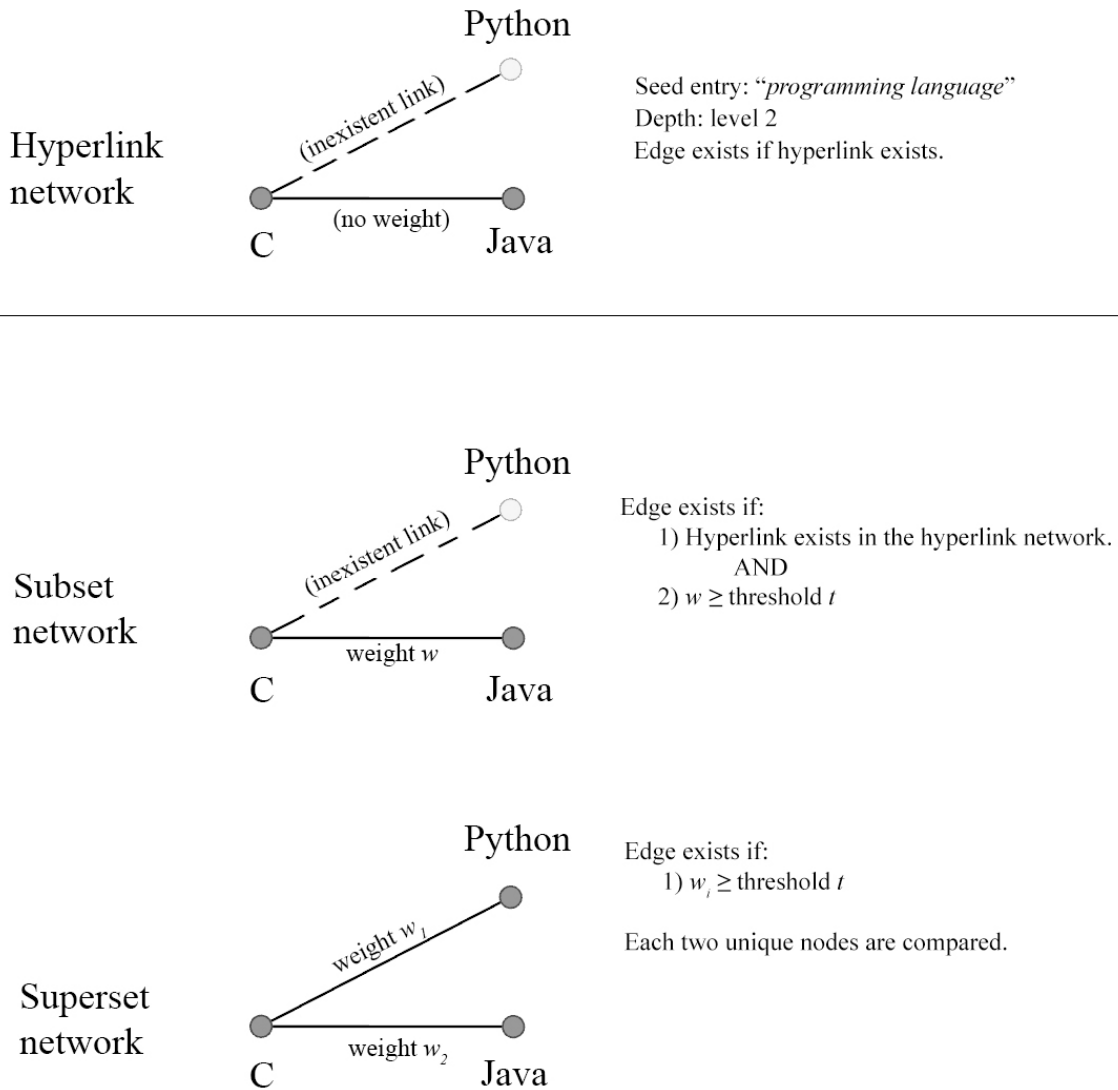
Hyperlink network

Python

(inexistent link)

(no weight)

C

Java

Seed entry: “*programming language*”
Depth: level 2
Edge exists if hyperlink exists.

Subset network

Python

(inexistent link)

weight $w$

C

Java

Edge exists if:
1) Hyperlink exists in the hyperlink network.
AND
2) $w \geq$ threshold $t$

Superset network

Python

weight $w_1$

weight $w_2$

C

Java

Edge exists if:
1) $w_i \geq$ threshold $t$

Each two unique nodes are compared.